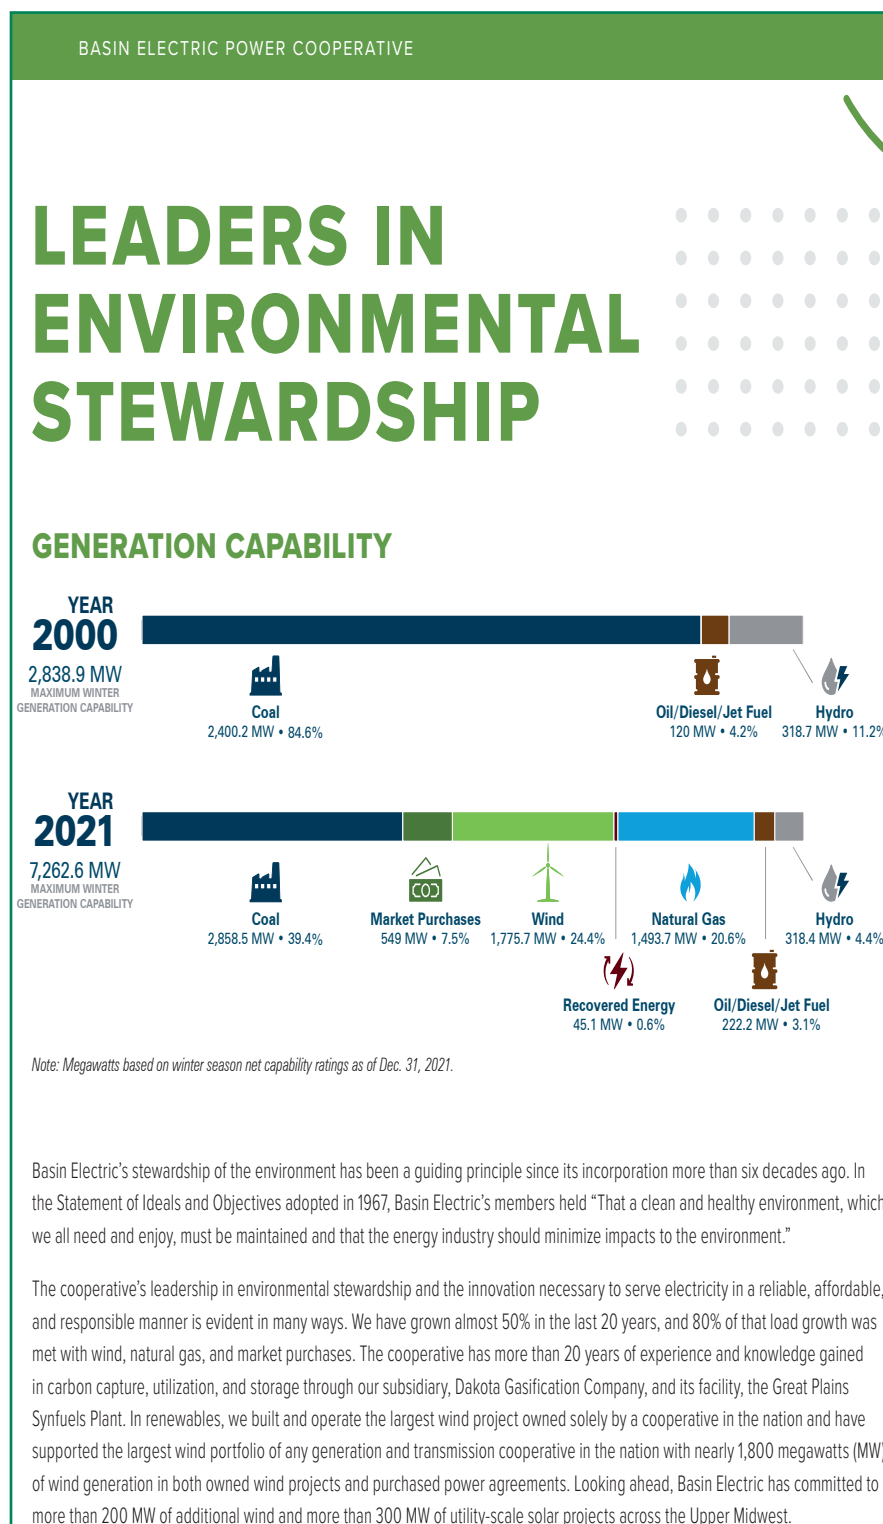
BASIN ELECTRIC POWER COOPERATIVE

LEADERS IN ENVIRONMENTAL STEWARDSHIP

GENERATION CAPABILITY

YEAR
2000
2,838.9 MW
MAXIMUM WINTER GENERATION CAPABILITY

Coal
2,400.2 MW • 84.6%

Oil/Diesel/Jet Fuel
120 MW • 4.2%

Hydro
318.7 MW • 11.2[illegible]

YEAR
2021
7,262.6 MW
MAXIMUM WINTER GENERATION CAPABILITY

Coal
2,858.5 MW • 39.4%

Market Purchases
549 MW • 7.5%

Wind
1,775.7 MW • 24.4%

Natural Gas
1,493.7 MW • 20.6%

Hydro
318.4 MW • 4.4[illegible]

Recovered Energy
45.1 MW • 0.6%

Oil/Diesel/Jet Fuel
222.2 MW • 3.1%

Note: Megawatts based on winter season net capability ratings as of Dec. 31, 2021.

Basin Electric's stewardship of the environment has been a guiding principle since its incorporation more than six decades ago. In the Statement of Ideals and Objectives adopted in 1967, Basin Electric's members held "That a clean and healthy environment, whic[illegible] we all need and enjoy, must be maintained and that the energy industry should minimize impacts to the environment."

The cooperative's leadership in environmental stewardship and the innovation necessary to serve electricity in a reliable, affordable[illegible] and responsible manner is evident in many ways. We have grown almost 50% in the last 20 years, and 80% of that load growth was met with wind, natural gas, and market purchases. The cooperative has more than 20 years of experience and knowledge gained in carbon capture, utilization, and storage through our subsidiary, Dakota Gasification Company, and its facility, the Great Plains Synfuels Plant. In renewables, we built and operate the largest wind project owned solely by a cooperative in the nation and have supported the largest wind portfolio of any generation and transmission cooperative in the nation with nearly 1,800 megawatts (MW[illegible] of wind generation in both owned wind projects and purchased power agreements. Looking ahead, Basin Electric has committed to more than 200 MW of additional wind and more than 300 MW of utility-scale solar projects across the Upper Midwest.